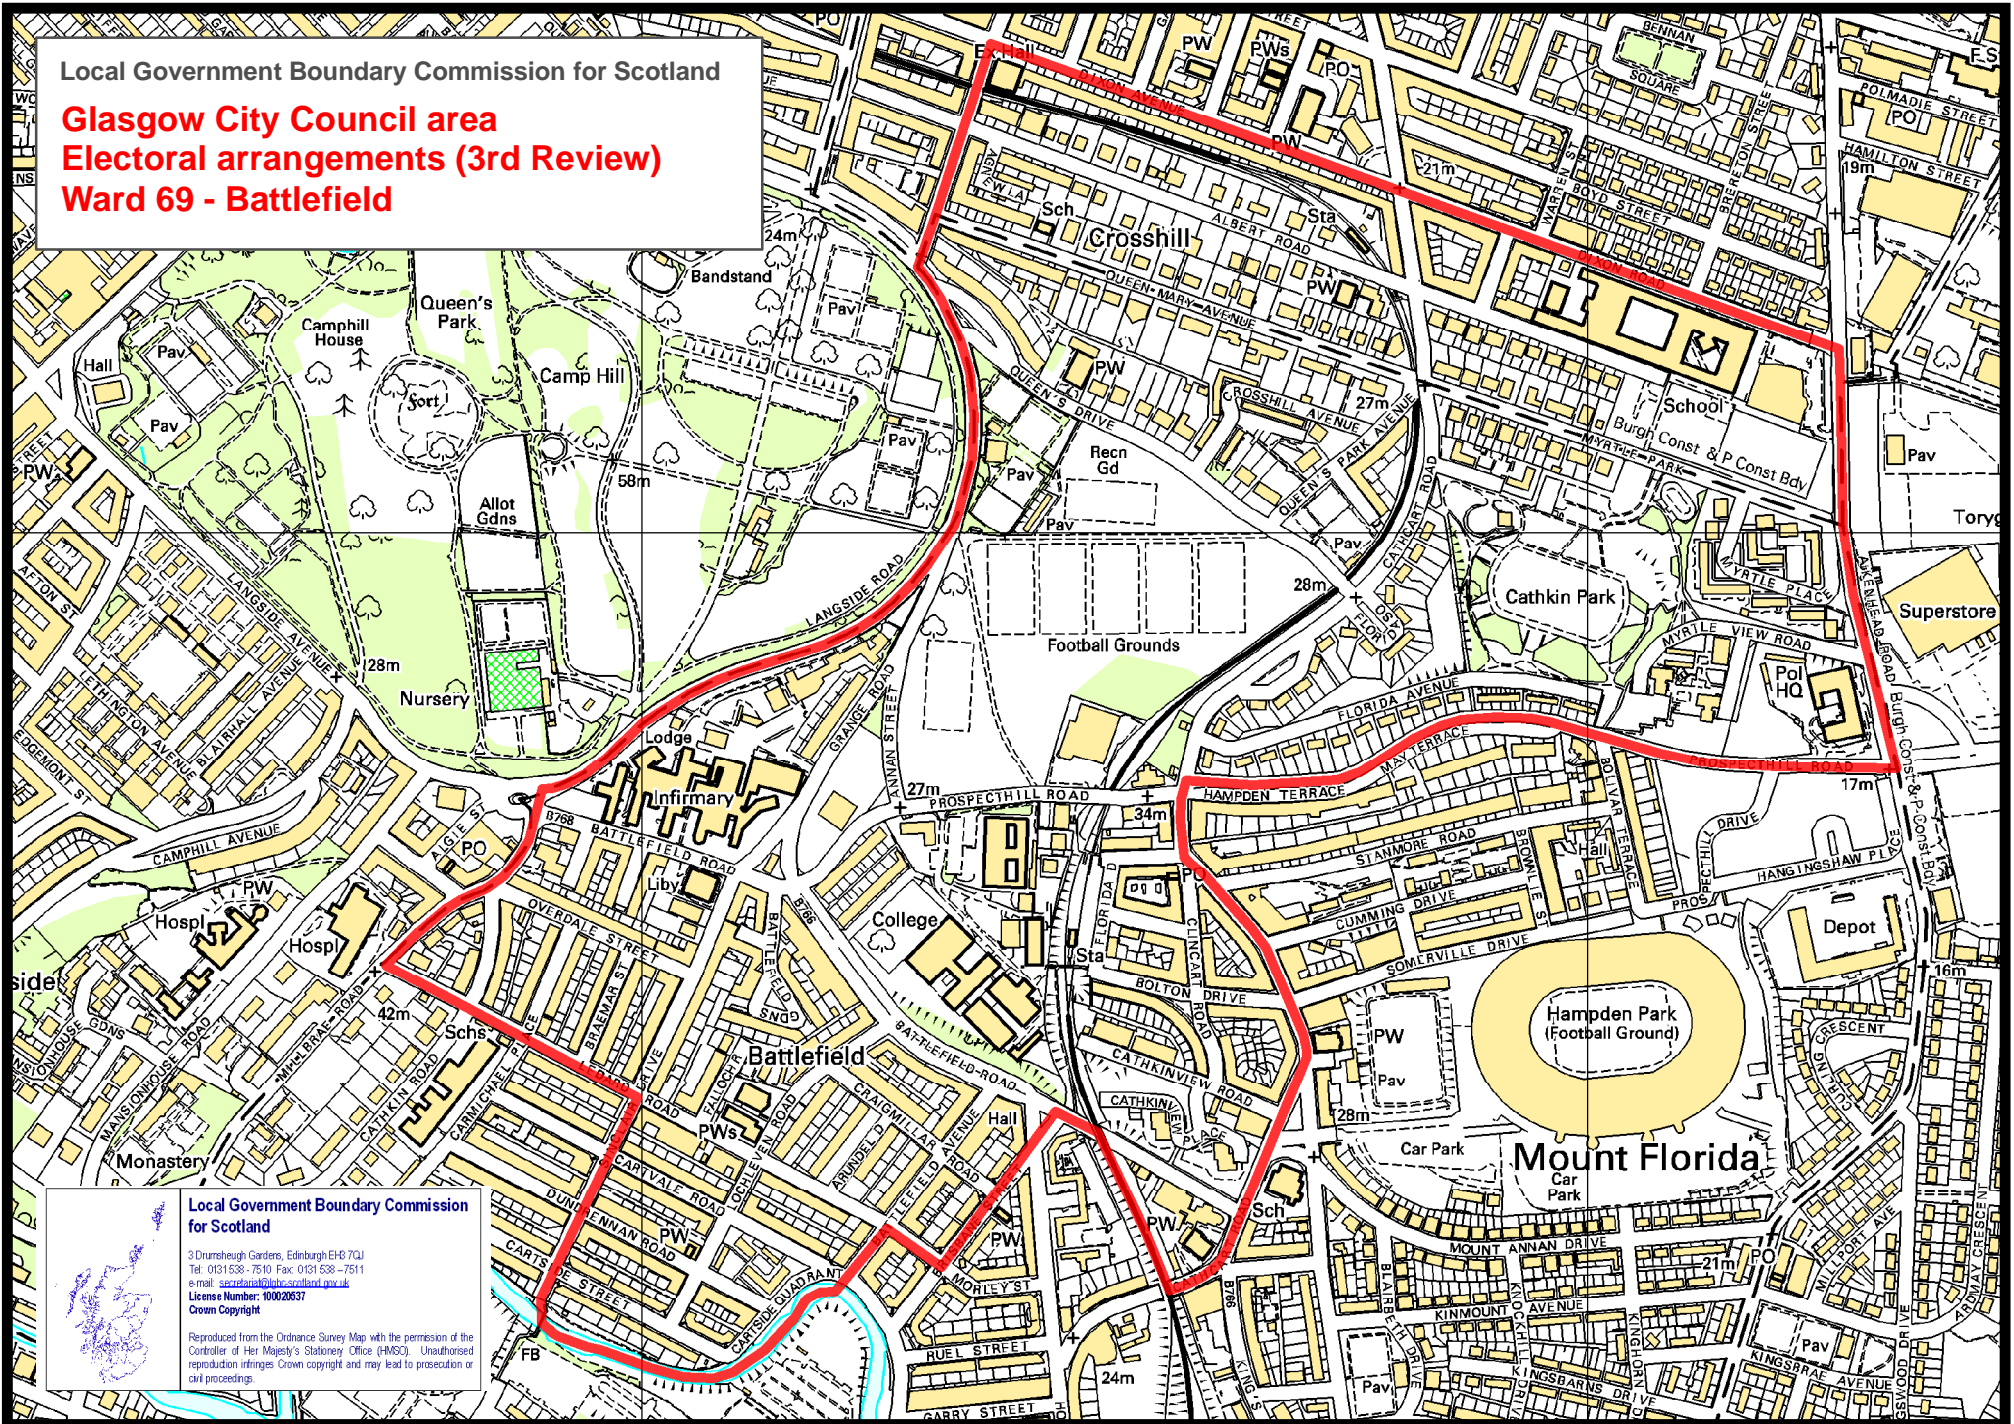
Local Government Boundary Commission for Scotland

Glasgow City Council area
Electoral arrangements (3rd Review)
Ward 69 - Battlefield

Crosshill
Queen's Park
Camphill House
Camp Hill
Bandstand
Fort
Allot Gdns
58m
Nursery
28m
Hall
Pav
Pav
PW
Pav
Pav
Pav
Recn Gd
Pav
Pav
Football Grounds
Cathkin Park
Superstore
Pol HQ
School
Burgh Const & P Const Bdy
Sch
Sta
PW
PW
PWs
PO
PO
21m
19m
24m
27m
28m
27m
34m
17m
16m
42m
28m
21m
24m
F Hall
F S
DIXON AVENUE
DIXON ROAD
ALBERT ROAD
QUEEN MARY AVENUE
QUEEN'S DRIVE
CROSSHILL AVENUE
QUEEN'S PARK AVENUE
MYRTLE PARK
MYRTLE PLACE
MYRTLE VIEW ROAD
CATHCART ROAD
FLORIDA AVENUE
PROSPECTHILL ROAD
HAMPDEN TERRACE
MAY TERRACE
STANMORE ROAD
CUMMING DRIVE
SOMERVILLE DRIVE
HANGINGSHAW PLACE
BOLIVAR TERRACE
BROWNSIDE ST
BENNAN SQUARE
POLMADIE STREET
HAMILTON STREET
BOYD STREET
WARREN ST
BRERETON STREET
LANGSIDE ROAD
LANGSIDE AVENUE
GRANGE ROAD
ANNAN STREET
Lodge
Infirmary
B768
BATTLEFIELD ROAD
Liby
College
OVERDALE STREET
BRAEMAR ST
B766
BATTLEFIELD GDNS
Battlefield
Sta
BOLTON DRIVE
CATHKINVIEW ROAD
CATHKIN VIEW PLACE
CLINCART ROAD
FLORIDA
Hampden Park (Football Ground)
Mount Florida
Car Park
Car Park
PW
Pav
Depot
Sch
Hall
PWs
PW
PW
PW
CAMPHILL AVENUE
PO
PW
Hospl
Hospl
Schs
AFTON ST
ETHINGTON AVENUE
BLAIRHALL AVENUE
EDGEMONT ST
MANSIONHOUSE ROAD
MANSIONHOUSE GDNS
MILLBRAE ROAD
CATHKIN ROAD
CARMICHAEL PLACE
LETHAM DRIVE
Monastery
CRAIGMILLAR ROAD
ARUNDEL DRIVE
CARTVALE ROAD
DUNDRENNAN ROAD
CARTSIDE STREET
CARTSIDE QUADRANT
MORLEY ST
RUEL STREET
GARRY STREET
MOUNT ANNAN DRIVE
KINMOUNT AVENUE
KINGSBARNS DRIVE
KINGSBRAE AVENUE
BLAIRBETH DRIVE
KNOCKHILL DRIVE
MILLPORT AVE
CARMUNNOCK ROAD
B766
FB
Pav
Pav
PO
Torygl
Pav
Burgh Const & P Const Bdy
side

Local Government Boundary Commission for Scotland
3 Drumsheugh Gardens, Edinburgh EH3 7QJ
Tel: 0131 538 - 7510 Fax: 0131 538 - 7511
e-mail: secretariat@lgbc-scotland.gov.uk
License Number: 100020537
Crown Copyright
Reproduced from the Ordnance Survey Map with the permission of the Controller of Her Majesty's Stationery Office (HMSO). Unauthorised reproduction infringes Crown copyright and may lead to prosecution or civil proceedings.